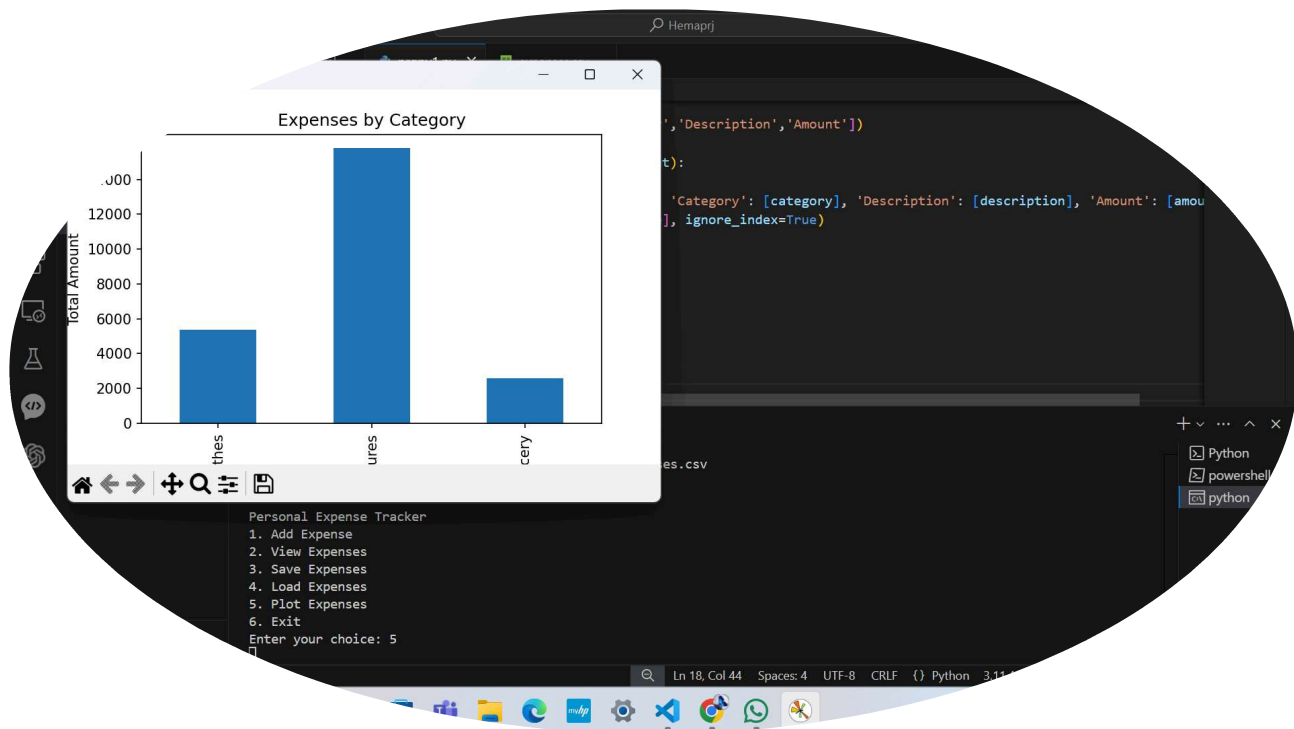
Hemaprj

Expenses by Category

Total Amount

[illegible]000
12000
10000
8000
6000
4000
2000
0

thes
ures
cery

',"Description','Amount'])

t):

'Category': [category], 'Description': [description], 'Amount': [amou
], ignore_index=True)

es.csv

Python
powershell
python

Personal Expense Tracker
1. Add Expense
2. View Expenses
3. Save Expenses
4. Load Expenses
5. Plot Expenses
6. Exit
Enter your choice: 5

Ln 18, Col 44 Spaces: 4 UTF-8 CRLF {} Python 3.11